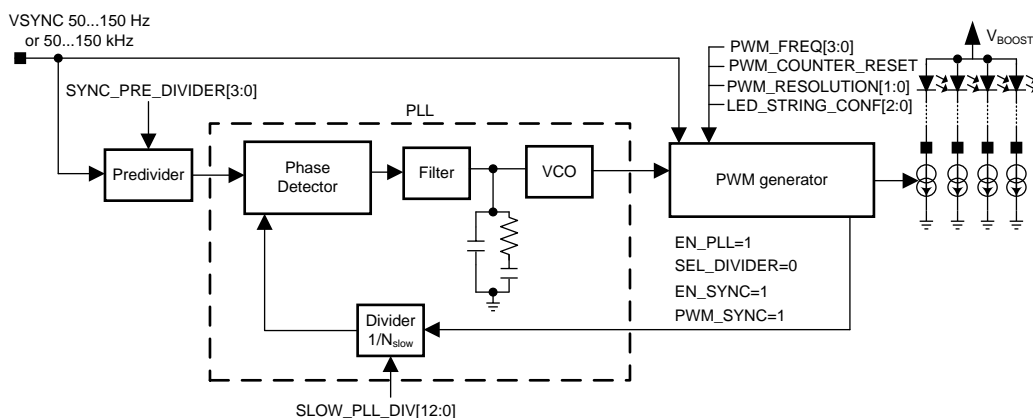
VSYNC 50...150 Hz or 50...150 kHz

SYNC_PRE_DIVIDER[3:0]

PLL

Predivider

Phase Detector

Filter

VCO

PWM_FREQ[3:0]
PWM_COUNTER_RESET
PWM_RESOLUTION[1:0]
LED_STRING_CONF[2:0]

$V_{BOOST}$

PWM generator

EN_PLL=1
SEL_DIVIDER=0
EN_SYNC=1
PWM_SYNC=1

Divider
$1/N_{slow}$

SLOW_PLL_DIV[12:0]